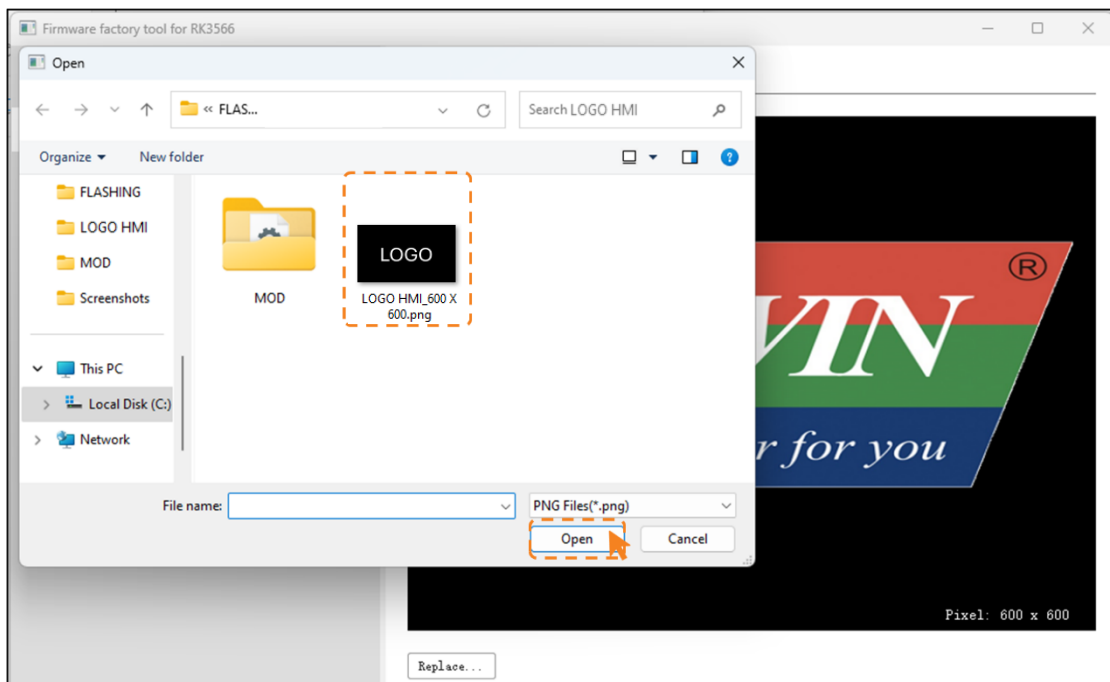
Firmware factory tool for RK3566

Open

« FLAS...

Search LOGO HMI

Organize ▾ New folder

FLASHING
LOGO HMI
MOD
Screenshots

This PC
Local Disk (C:)
Network

MOD

LOGO

LOGO HMI_600 X 600.png

File name:

PNG Files(*.png)

Open

Cancel

VIN

®

r for you

Pixel: 600 x 600

Replace...